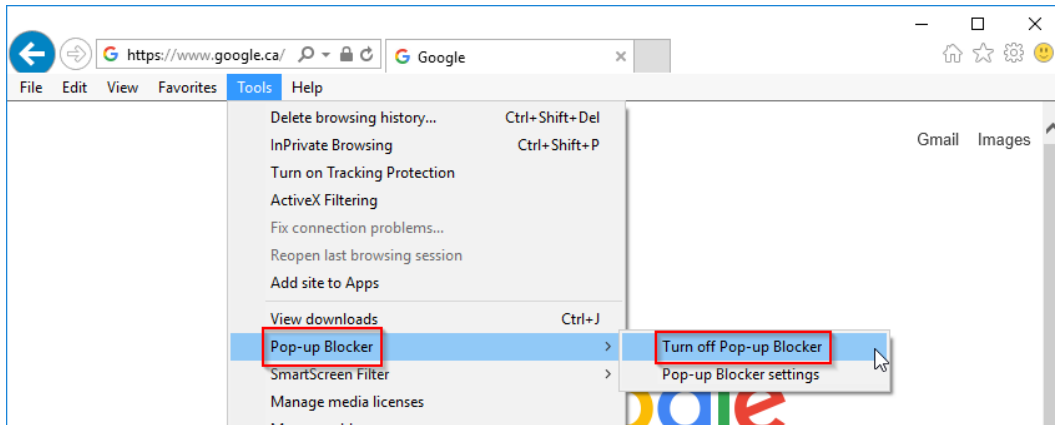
https://www.google.ca/

Google

File Edit View Favorites Tools Help

Delete browsing history... Ctrl+Shift+Del
InPrivate Browsing Ctrl+Shift+P
Turn on Tracking Protection
ActiveX Filtering
Fix connection problems...
Reopen last browsing session
Add site to Apps
View downloads Ctrl+J
Pop-up Blocker
SmartScreen Filter
Manage media licenses

Turn off Pop-up Blocker
Pop-up Blocker settings

Gmail Images